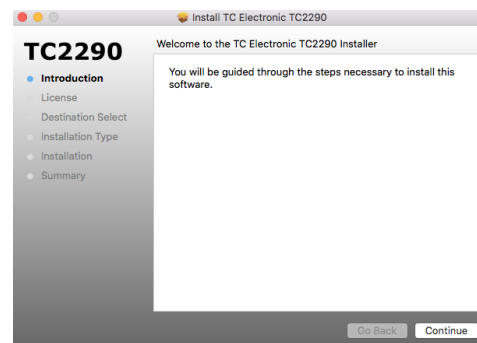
Install TC Electronic TC2290

TC2290

Introduction
License
Destination Select
Installation Type
Installation
Summary

Welcome to the TC Electronic TC2290 Installer

You will be guided through the steps necessary to install this software.

Go Back
Continue